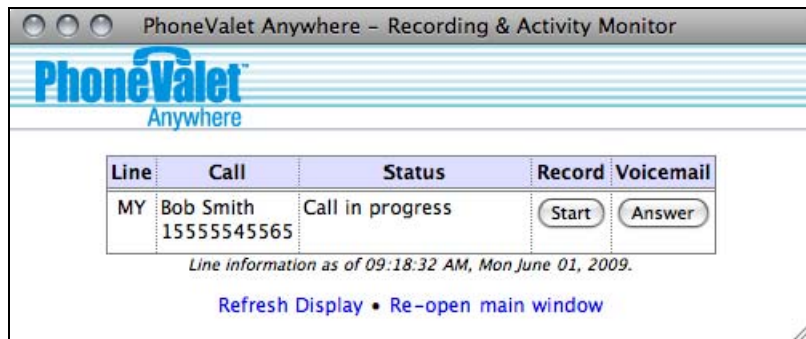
PhoneValet Anywhere – Recording & Activity Monitor

PhoneValet™
Anywhere

| Line | Call | Status | Record | Voicemail |
|---|---|---|---|---|
| MY | Bob Smith 15555545565 | Call in progress | Start | Answer |

Line information as of 09:18:32 AM, Mon June 01, 2009.

Refresh Display • Re-open main window